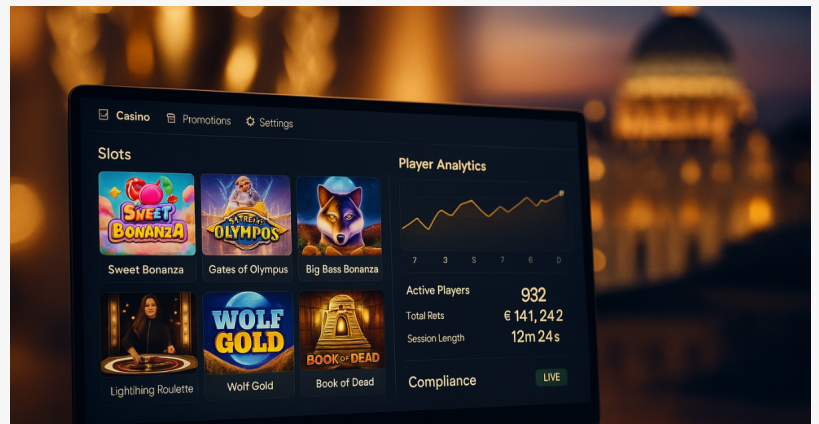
Casino Promotions Settings

Slots

SWEET BONANZA
Sweet Bonanza

GATES OF OLYMPOS
Gates of Olympus

Big Bass Bonanza

Lightning Roulette

WOLF GOLD
Wolf Gold

BOOK OF DEAD
Book of Dead

Player Analytics

7 3 5 7 6 D

Active Players 932
Total Rets € 141, 242
Session Length 12m 24s

Compliance LIVE